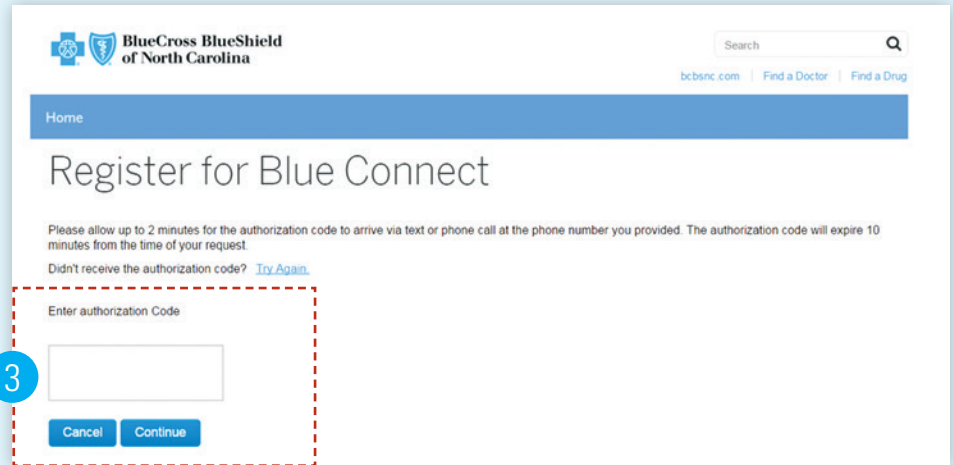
BlueCross BlueShield of North Carolina

Search

bcbsnc.com | Find a Doctor | Find a Drug

Home

Register for Blue Connect

Please allow up to 2 minutes for the authorization code to arrive via text or phone call at the phone number you provided. The authorization code will expire 10 minutes from the time of your request.

Didn't receive the authorization code? Try Again.

Enter authorization Code

3

Cancel Continue